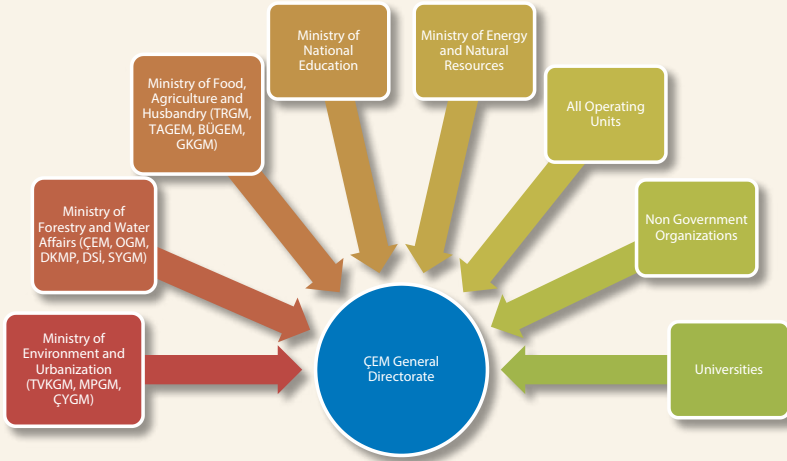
Ministry of National Education

Ministry of Energy and Natural Resources

Ministry of Food, Agriculture and Husbandry (TRGM, TAGEM, BÜGEM, GKGM)

All Operating Units

Ministry of Forestry and Water Affairs (ÇEM, OGM, DKMP, DSİ, SYGM)

Non Government Organizations

Ministry of Environment and Urbanization (TVKGM, MPGM, ÇYGM)

ÇEM General Directorate

Universities